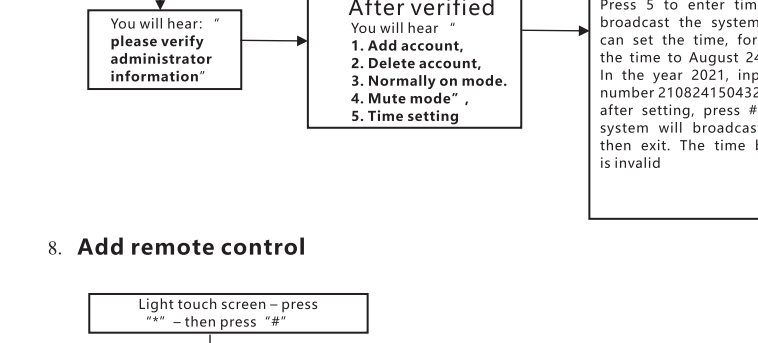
You will hear: " please verify administrator information"

After verified
You will hear "
1. Add account,
2. Delete account,
3. Normally on mode.
4. Mute mode",
5. Time setting

Press 5 to enter tim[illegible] broadcast the system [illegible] can set the time, for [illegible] the time to August 24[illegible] In the year 2021, inp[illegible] number 210824150432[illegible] after setting, press #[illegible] system will broadcas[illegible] then exit. The time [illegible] is invalid

8. Add remote control

Light touch screen – press "*" – then press "#"